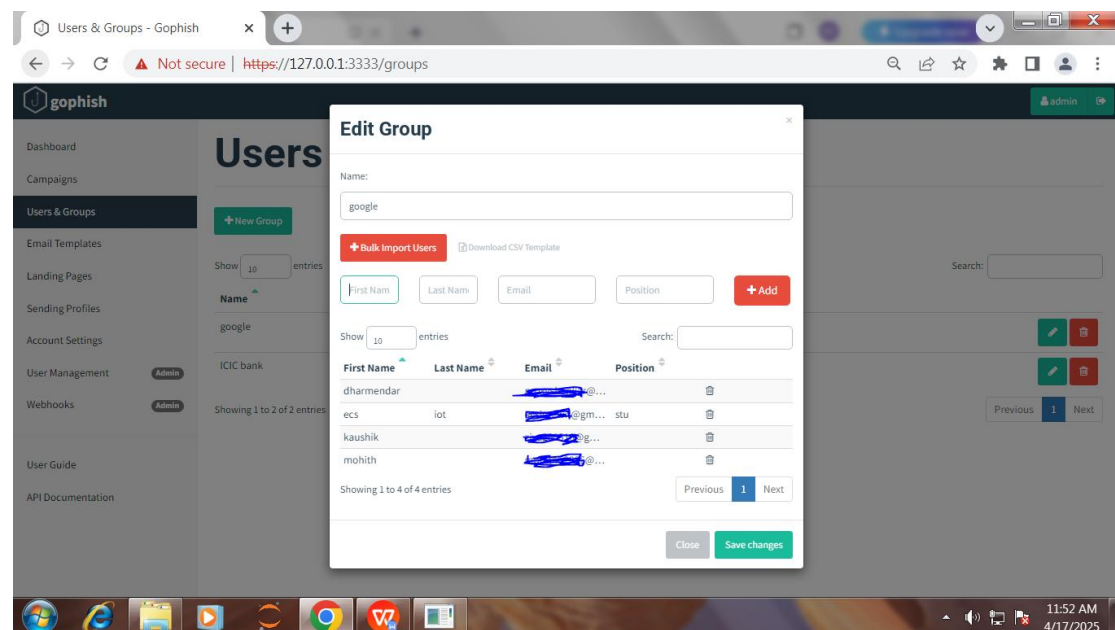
Users & Groups - Gophish ×

Not secure | https://127.0.0.1:3333/groups

gophish

admin

Dashboard
Campaigns
Users & Groups
Email Templates
Landing Pages
Sending Profiles
Account Settings
User Management Admin
Webhooks Admin

User Guide
API Documentation

Users

+ New Group

Show 10 entries

Search:

Name

google

ICIC bank

Showing 1 to 2 of 2 entries

Previous 1 Next

Edit Group

×

Name:

google

+ Bulk Import Users

Download CSV Template

First Nam | Last Nam | Email | Position | + Add

Show 10 entries

Search:

| First Name | Last Name | Email | Position | |
|---|---|---|---|---|
| dharmendar | | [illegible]@... | | |
| ecs | iot | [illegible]@gm... | stu | |
| kaushik | | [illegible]@g... | | |
| mohith | | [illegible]@... | | |

Showing 1 to 4 of 4 entries

Previous 1 Next

Close Save changes

11:52 AM
4/17/2025